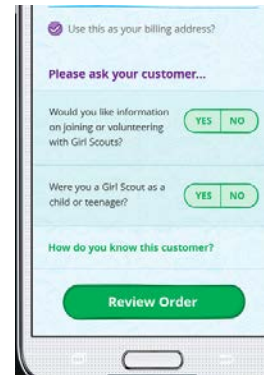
Use this as your billing address?

Please ask your customer...

Would you like information on joining or volunteering with Girl Scouts?

YES NO

Were you a Girl Scout as a child or teenager?

YES NO

How do you know this customer?

Review Order